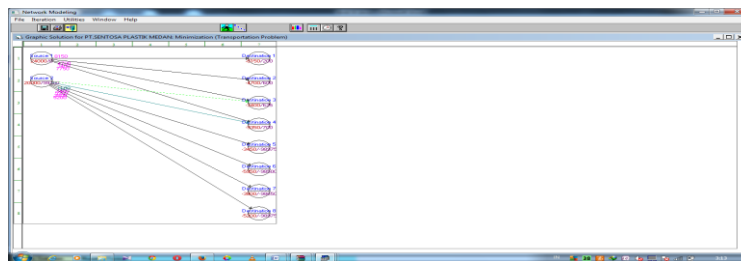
Network Modeling
File Iteration Utilities Window Help
Graphic Solution for PT.SENTOSA PLASTIK MEDAN: Minimization (Transportation Problem)
Source 1
Source 2
Destination 1
Destination 2
Destination 3
Destination 4
Destination 5
Destination 6
Destination 7
Destination 8
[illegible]